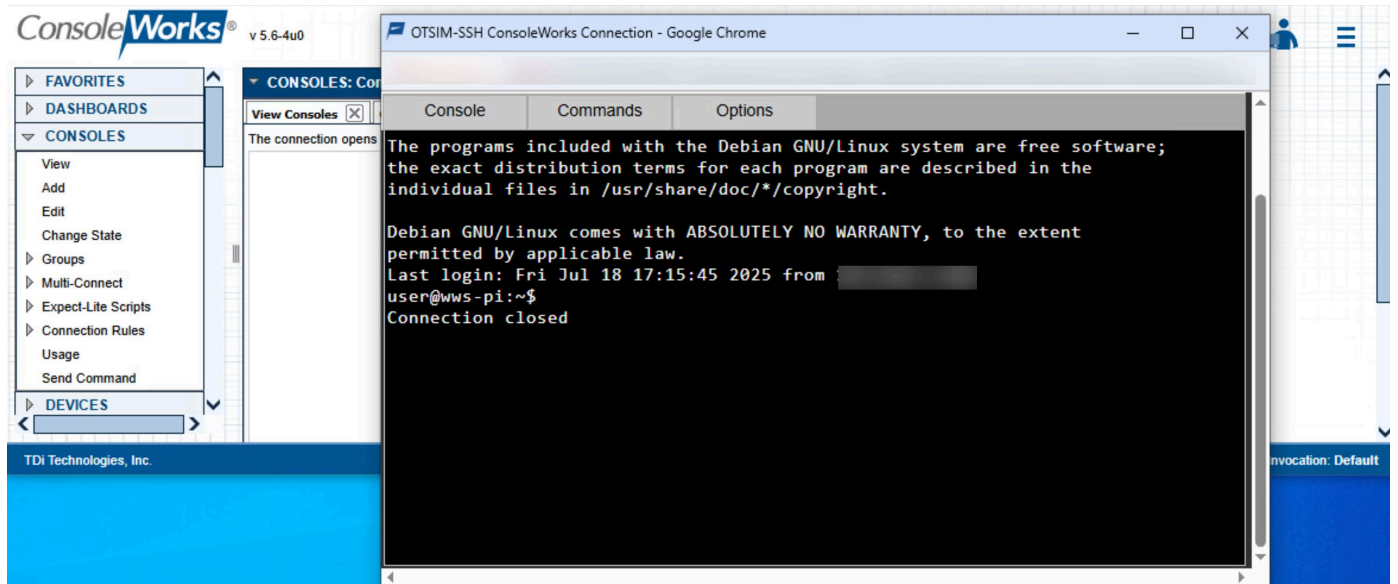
ConsoleWorks®

v 5.6-4u0

FAVORITES
DASHBOARDS
CONSOLES
View
Add
Edit
Change State
Groups
Multi-Connect
Expect-Lite Scripts
Connection Rules
Usage
Send Command
DEVICES

CONSOLES: Co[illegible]

View Consoles

The connection opens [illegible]

TDi Technologies, Inc.

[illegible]nvocation: Default

OTSIM-SSH ConsoleWorks Connection - Google Chrome

Console | Commands | Options

The programs included with the Debian GNU/Linux system are free software;
the exact distribution terms for each program are described in the
individual files in /usr/share/doc/*/copyright.

Debian GNU/Linux comes with ABSOLUTELY NO WARRANTY, to the extent
permitted by applicable law.
Last login: Fri Jul 18 17:15:45 2025 from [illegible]
user@wws-pi:~$
Connection closed